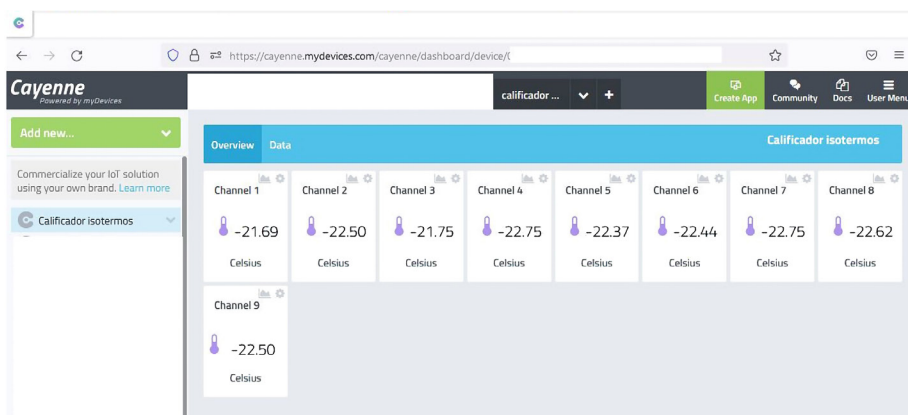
https://cayenne.mydevices.com/cayenne/dashboard/device/(

Cayenne
Powered by myDevices

calificador ...

Create App
Community
Docs
User Menu

Add new...

Commercialize your IoT solution using your own brand. Learn more

Calificador isotermos

Overview
Data
Calificador isotermos

| Channel 1 | Channel 2 | Channel 3 | Channel 4 | Channel 5 | Channel 6 | Channel 7 | Channel 8 |
|---|---|---|---|---|---|---|---|
| -21.69 | -22.50 | -21.75 | -22.75 | -22.37 | -22.44 | -22.75 | -22.62 |
| Celsius | Celsius | Celsius | Celsius | Celsius | Celsius | Celsius | Celsius |

Channel 9
-22.50
Celsius